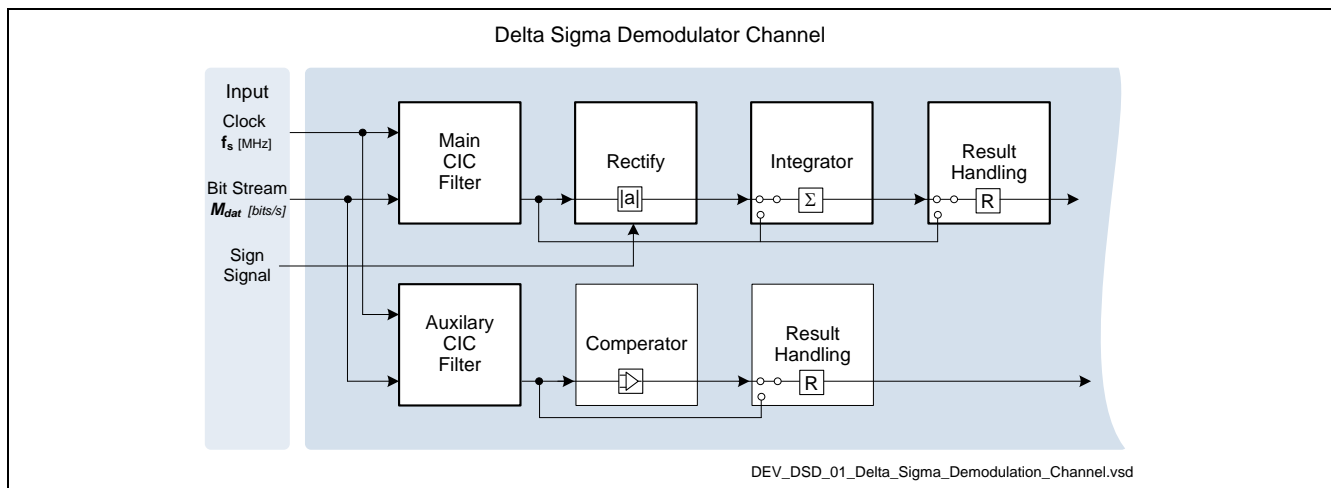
Delta Sigma Demodulator Channel

Input

Clock
$f_s$ [MHz]

Bit Stream
$M_{dat}$ [bits/s]

Sign
Signal

Main
CIC
Filter

Rectify

|a|

Integrator

Σ

Result
Handling

R

Auxilary
CIC
Filter

Comperator

Result
Handling

R

DEV_DSD_01_Delta_Sigma_Demodulation_Channel.vsd